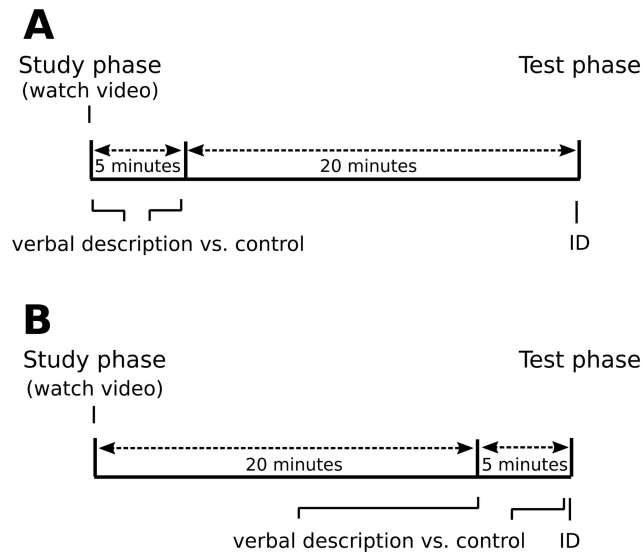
A

Study phase
(watch video)

5 minutes

20 minutes

Test phase

verbal description vs. control

ID

B

Study phase
(watch video)

20 minutes

5 minutes

Test phase

verbal description vs. control

ID